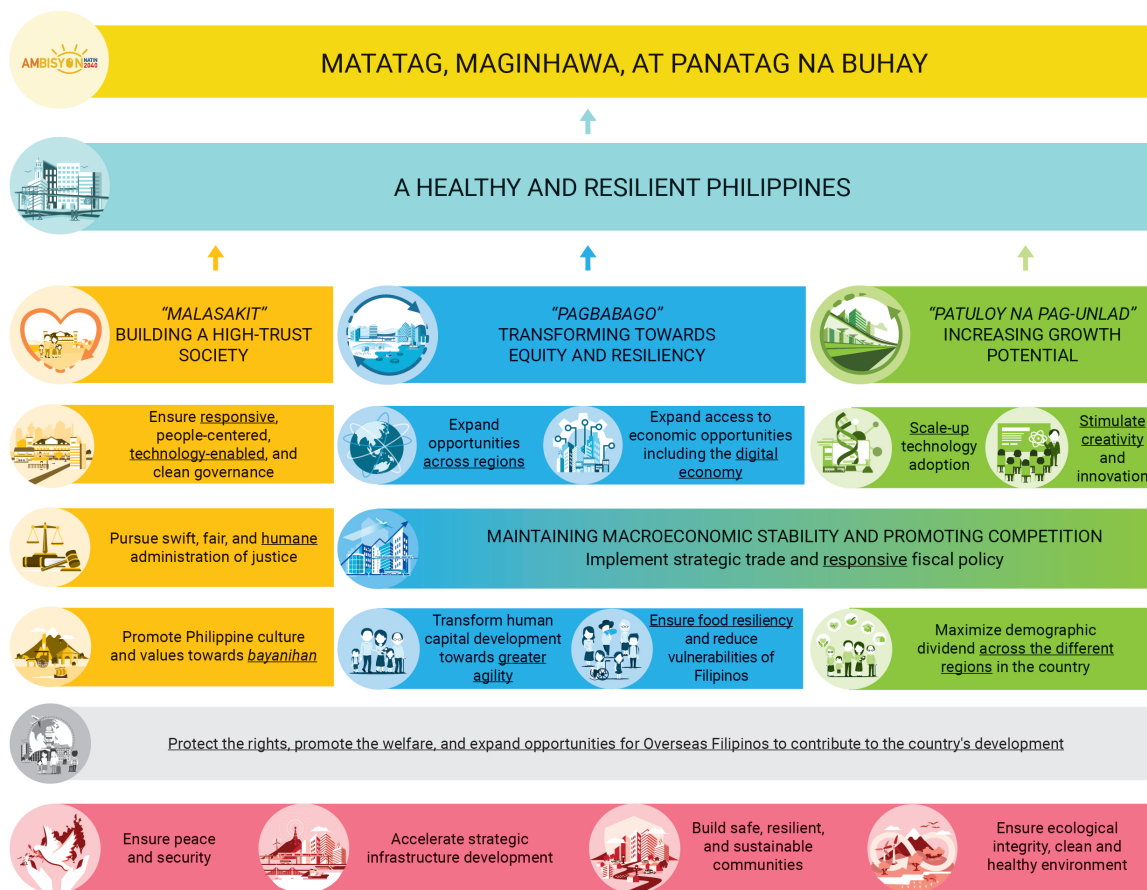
AMBISYON NATIN 2040

MATATAG, MAGINHAWA, AT PANATAG NA BUHAY

A HEALTHY AND RESILIENT PHILIPPINES

"MALASAKIT" BUILDING A HIGH-TRUST SOCIETY

"PAGBABAGO" TRANSFORMING TOWARDS EQUITY AND RESILIENCY

"PATULOY NA PAG-UNLAD" INCREASING GROWTH POTENTIAL

Ensure responsive, people-centered, technology-enabled, and clean governance

Expand opportunities across regions

Expand access to economic opportunities including the digital economy

Scale-up technology adoption

Stimulate creativity and innovation

Pursue swift, fair, and humane administration of justice

MAINTAINING MACROECONOMIC STABILITY AND PROMOTING COMPETITION
Implement strategic trade and responsive fiscal policy

Promote Philippine culture and values towards bayanihan

Transform human capital development towards greater agility

Ensure food resiliency and reduce vulnerabilities of Filipinos

Maximize demographic dividend across the different regions in the country

Protect the rights, promote the welfare, and expand opportunities for Overseas Filipinos to contribute to the country's development

Ensure peace and security

Accelerate strategic infrastructure development

Build safe, resilient, and sustainable communities

Ensure ecological integrity, clean and healthy environment